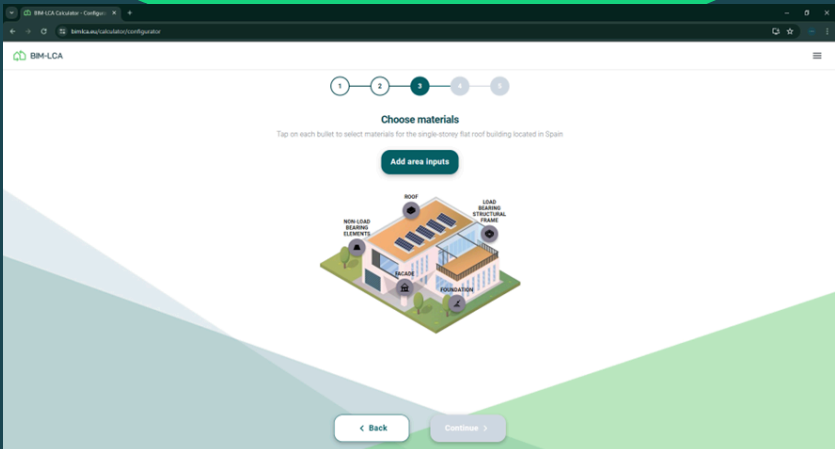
BIM-LCA Calculator - Configur ×
bimlca.eu/calculator/configurator

BIM-LCA

1 2 3 4 5

Choose materials

Tap on each bullet to select materials for the single-storey flat roof building located in Spain

Add area inputs

ROOF
LOAD BEARING STRUCTURAL FRAME
NON-LOAD BEARING ELEMENTS
FACADE
FOUNDATION

Back
Continue